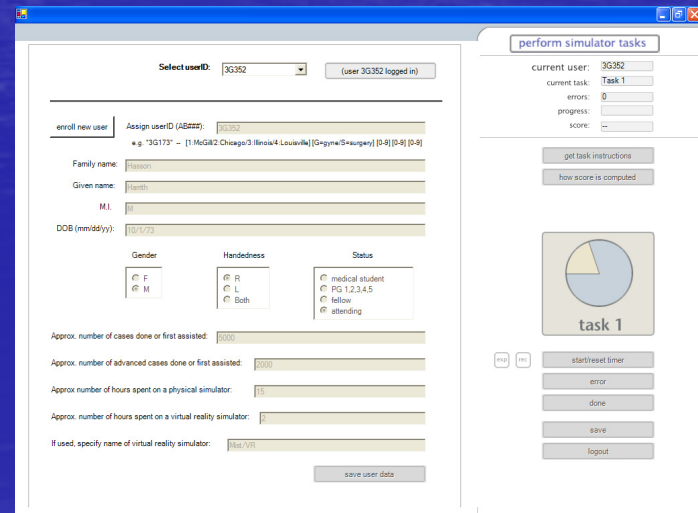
Select userID: 3G352

(user 3G352 logged in)

enroll new user

Assign userID (AB###): 3G352

e.g. "3G173" -- [1:McGill/2:Chicago/3:Illinois/4:Louisville] [G=gyne/S=surgery] [0-9] [0-9] [0-9]

Family name: Hasson

Given name: Harith

M.I. M

DOB (mm/dd/yy): 10/1/73

Gender
F
M

Handedness
R
L
Both

Status
medical student
PG 1,2,3,4,5
fellow
attending

Approx. number of cases done or first assisted: 5000

Approx. number of advanced cases done or first assisted: 2000

Approx number of hours spent on a physical simulator: 15

Approx. number of hours spent on a virtual reality simulator: 2

If used, specify name of virtual reality simulator: Mist/VR

save user data

perform simulator tasks

current user: 3G352
current task: Task 1
errors: 0
progress:
score: --

get task instructions

how score is computed

task 1

exp
rec

start/reset timer

error

done

save

logout